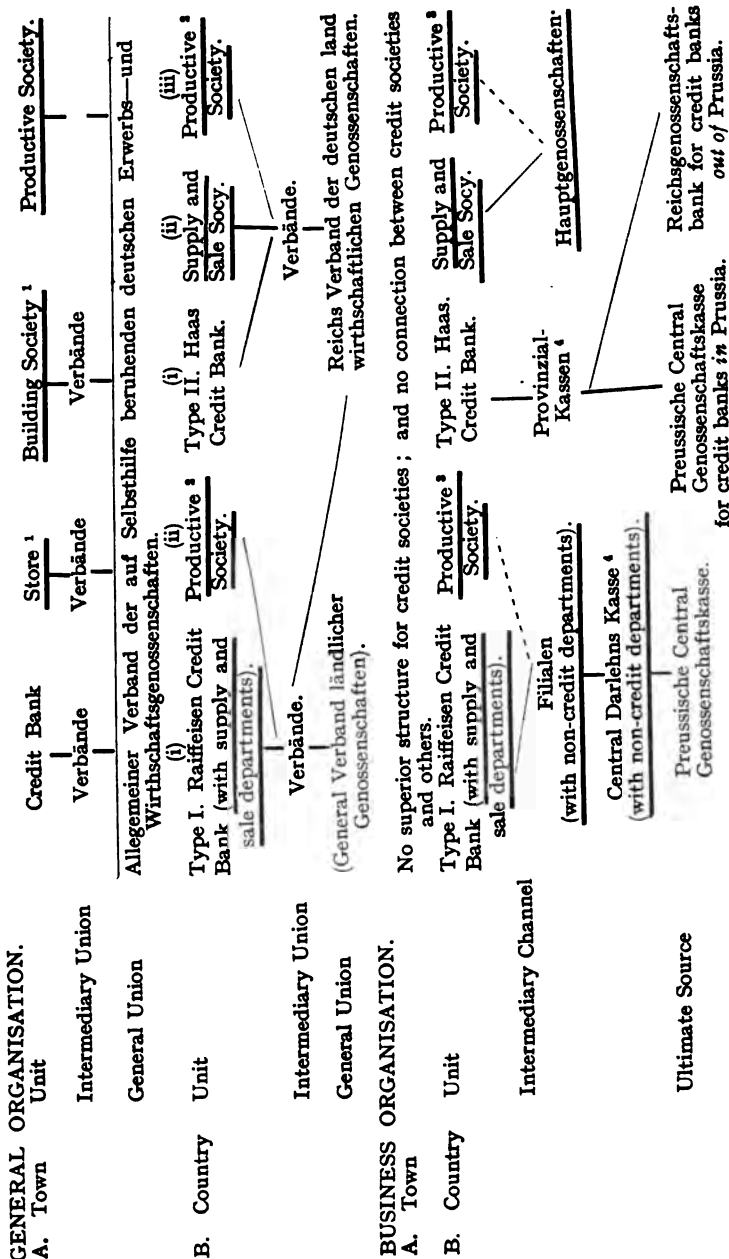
GENERAL ORGANISATION.
A. Town Unit

Credit Bank | Store $^1$ | Building Society $^1$ | Productive Society.

Intermediary Union

Verbände | Verbände | Verbände

General Union

Allegemeiner Verband der auf Selbsthilfe beruhenden deutschen Erwerbs—und Wirthschaftsgenossenschaften.

B. Country Unit

(i) Type I. Raiffeisen Credit Bank (with supply and sale departments). | (ii) Productive $^2$ Society. | (i) Type II. Haas Credit Bank. | (ii) Supply and Sale Socy. | (iii) Productive $^2$ Society.

Intermediary Union

Verbände. | Verbände.

General Union

(General Verband ländlicher Genossenschaften). | Reichs Verband der deutschen land wirthschaftlichen Genossenschaften.

BUSINESS ORGANISATION.
A. Town

No superior structure for credit societies; and no connection between credit societies and others.

B. Country Unit

Type I. Raiffeisen Credit Bank (with supply and sale departments). | Productive $^3$ Society. | Type II. Haas. Credit Bank. | Supply and Sale Socy. | Productive $^3$ Society.

Intermediary Channel

Filialen (with non-credit departments). | Provinzial-Kassen $^4$ | Hauptgenossenschaften.

Central Darlehns Kasse $^4$ (with non-credit departments).

Ultimate Source

Preussische Central Genossenschaftskasse. | Preussische Central Genossenschaftskasse for credit banks in Prussia. | Reichsgenossenschafts-bank for credit banks out of Prussia.